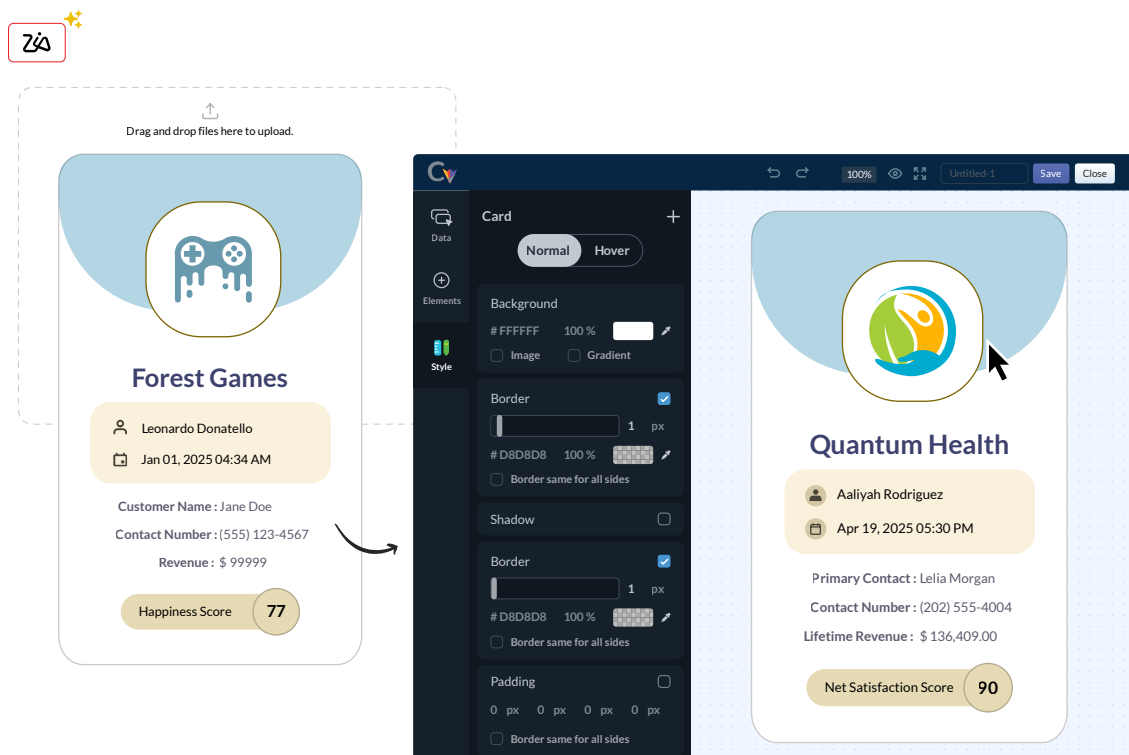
Zia

Drag and drop files here to upload.

Forest Games

Leonardo Donatello

Jan 01, 2025 04:34 AM

Customer Name : Jane Doe

Contact Number : (555) 123-4567

Revenue : $ 99999

Happiness Score 77

100% Untitled-1 Save Close

Data

Elements

Style

Card +

Normal Hover

Background

# FFFFFF 100 %

Image Gradient

Border

1 px

# D8D8D8 100 %

Border same for all sides

Shadow

Border

1 px

# D8D8D8 100 %

Border same for all sides

Padding

0 px 0 px 0 px 0 px

Border same for all sides

Quantum Health

Aaliyah Rodriguez

Apr 19, 2025 05:30 PM

Primary Contact : Lelia Morgan

Contact Number : (202) 555-4004

Lifetime Revenue : $ 136,409.00

Net Satisfaction Score 90